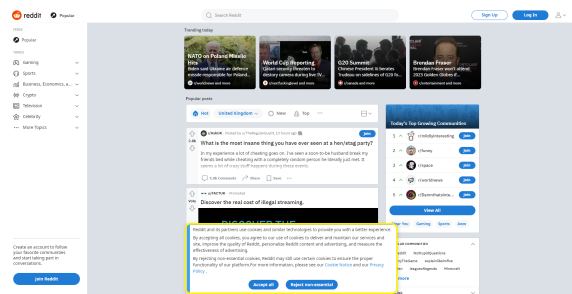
reddit Popular

Search Reddit

Sign Up Log In

FEEDS
Popular

TOPICS
Gaming
Sports
Business, Economics, a...
Crypto
Television
Celebrity
More Topics

Create an account to follow your favorite communities and start taking part in conversations.

Join Reddit

Trending today

NATO on Poland Missile hits
Biden said Ukraine air defence missile responsible for Poland...
r/worldnews and more

World Cup Reporting
Qatari security threaten to destroy camera during live TV...
r/nottheonion and more

G20 Summit
Chinese President Xi berates Trudeau on sidelines of G20 Summit...
r/worldnews and more

Brendan Fraser
Brendan Fraser won't attend 2023 Golden Globes if...
r/entertainment and more

Popular posts

Hot United Kingdom Now Top

r/AskUK Posted by u/TheBigJambler 12 hours ago

2.4k What is the most insane thing you have ever seen at a hen/stag party?

In my experience a lot of cheating goes on. I've seen a soon-to-be husband break my friends bed while cheating with a completely random person he literally just met. It seems a lot of crazy stuff happens during these events...

1.2k Comments Share Save ...

r/FACTUR Promoted

Discover the real cost of illegal streaming.

Vote

Join

Today's Top Growing Communities

1 r/InfinitelyInteresting Join
2 r/Torrey Join
3 r/space Join
4 r/worldnews Join
5 r/ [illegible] Join

View All

Sports Gaming News TV

POPULAR COMMUNITIES

Reddit and its partners use cookies and similar technologies to provide you with a better experience.

By accepting all cookies, you agree to our use of cookies to deliver and maintain our services and site, improve the quality of Reddit, personalize Reddit content and advertising, and measure the effectiveness of advertising.

By rejecting non-essential cookies, Reddit may still use certain cookies to ensure the proper functionality of our platform. For more information, please see our Cookie Notice and our Privacy Policy.

Accept all Reject non-essential